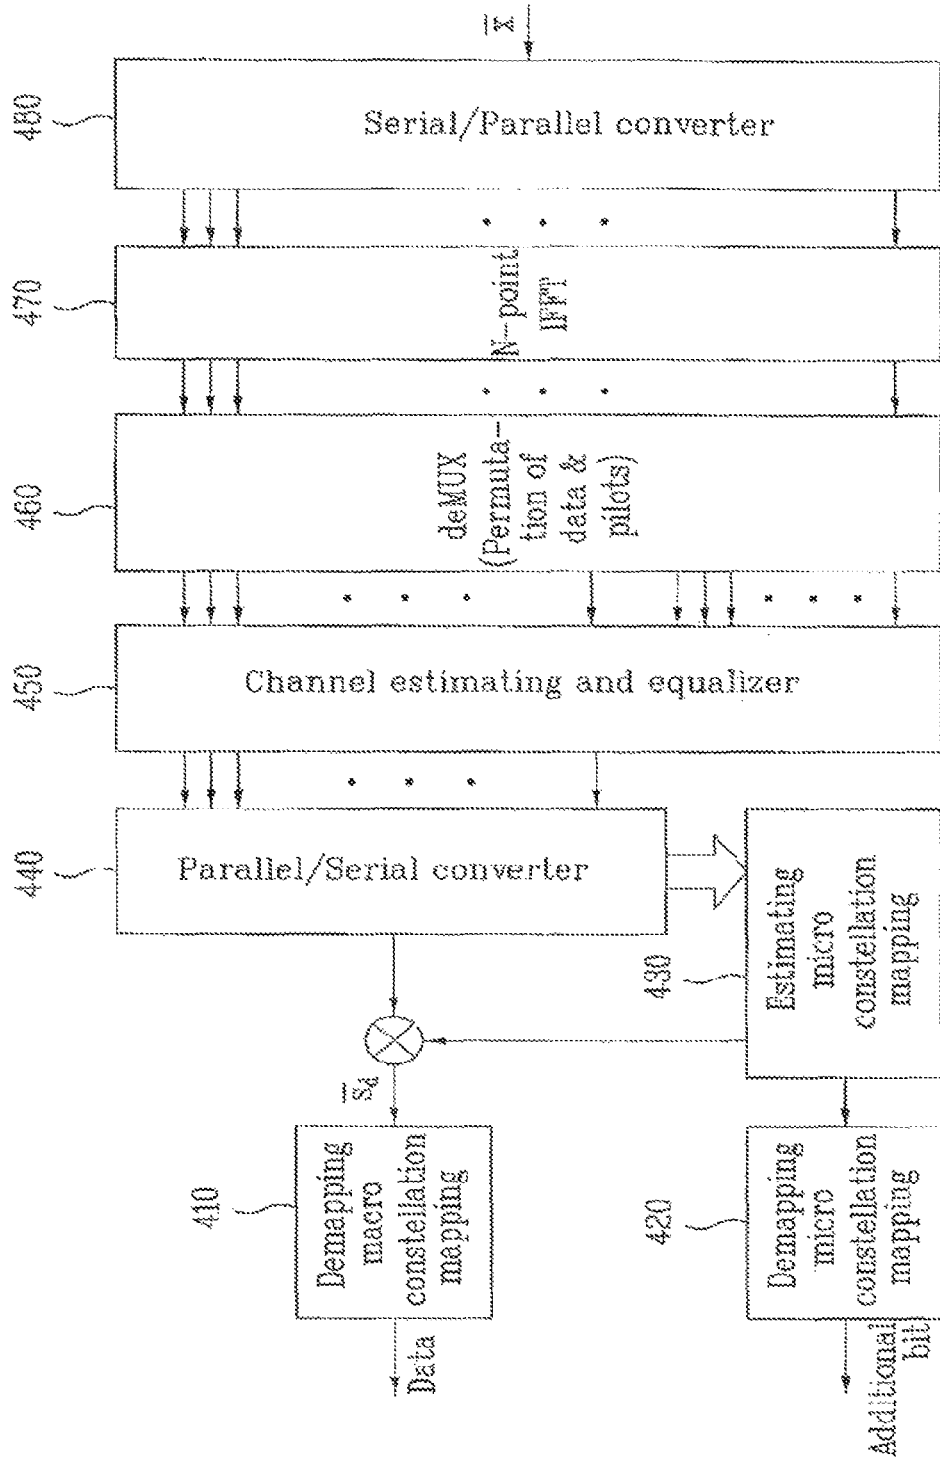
$\bar{x}$

480

Serial/Parallel converter

470

N-point IFFT

460

deMUX (Permutation of data & pilots)

450

Channel estimating and equalizer

440

Parallel/Serial converter

430

Estimating micro constellation mapping

$\bar{S}_d$

410

Demapping macro constellation mapping

Data

420

Demapping micro constellation mapping

Additional bit